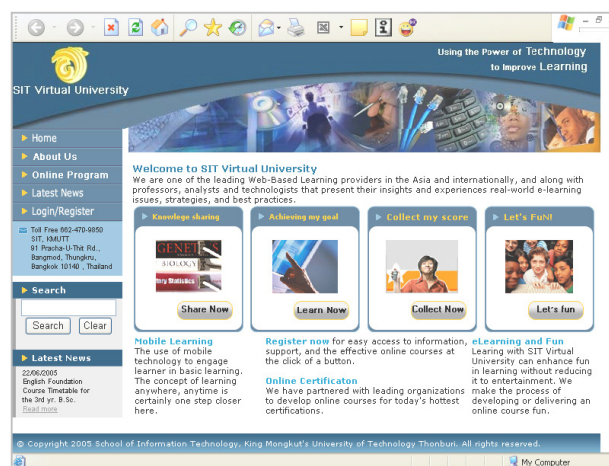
Using the Power of Technology
to Improve Learning

SIT Virtual University

Home
About Us
Online Program
Latest News
Login/Register

Toll Free 662-470-9850
SIT, KMUTT
91 Pracha-U-Thit Rd.,
Bangmod, Thungkru,
Bangkok 10140 , Thailand

Search
Search Clear

Latest News
22/06/2005
English Foundation Course Timetable for the 3rd yr. B.Sc.
Read more

Welcome to SIT Virtual University
We are one of the leading Web-Based Learning providers in the Asia and internationally, and along with professors, analysts and technologists that present their insights and experiences real-world e-learning issues, strategies, and best practices.

Knowledge sharing
GENETICS
BIOLOGY
Statistics
Share Now

Achieving my goal
Learn Now

Collect my score
Collect Now

Let's FuN!
Let's fun

Mobile Learning
The use of mobile technology to engage learner in basic learning. The concept of learning anywhere, anytime is certainly one step closer here.

Register now for easy access to information, support, and the effective online courses at the click of a button.

Online Certificaton
We have partnered with leading organizations to develop online courses for today's hottest certifications.

eLearning and Fun
Learing with SIT Virtual University can enhance fun in learning without reducing it to entertainment. We make the process of developing or delivering an online course fun.

© Copyright 2005 School of Information Technology, King Mongkut's University of Technology Thonburi. All rights reserved.

My Computer